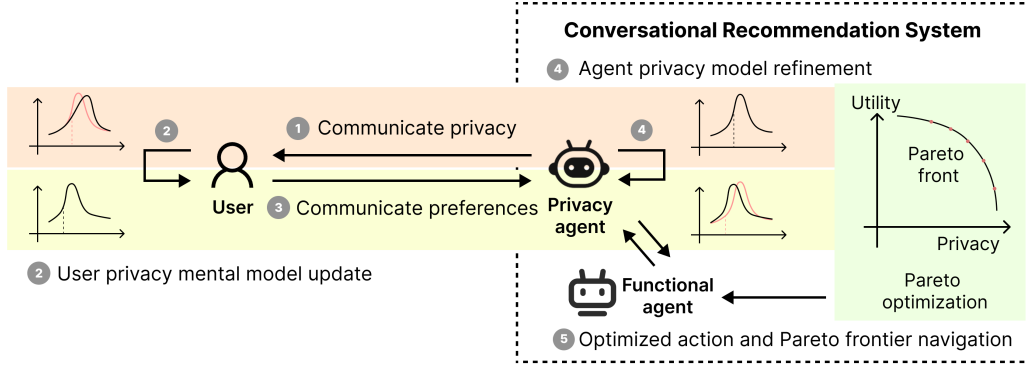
Conversational Recommendation System

4 Agent privacy model refinement

2

1 Communicate privacy

4

Utility

Pareto front

User

3 Communicate preferences

Privacy agent

Privacy

2 User privacy mental model update

Functional agent

Pareto optimization

5 Optimized action and Pareto frontier navigation